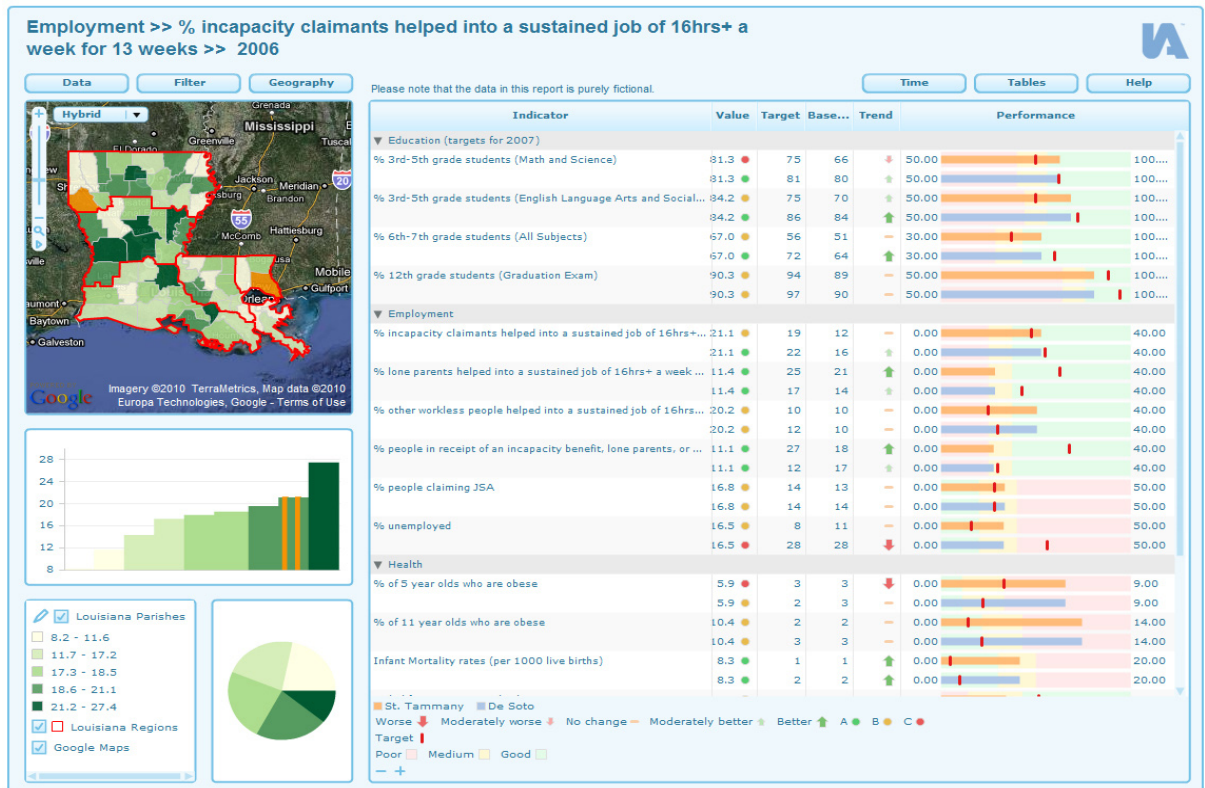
Employment >> % incapacity claimants helped into a sustained job of 16hrs+ a week for 13 weeks >> 2006

Data | Filter | Geography

Please note that the data in this report is purely fictional.

Time | Tables | Help

Hybrid

Grenada
Mississippi
Greenville
Jackson
Meridian
Brandon
Hattiesburg
McComb
Mobile
Gulfport
Baytown
Galveston
Orleans

Imagery ©2010 TerraMetrics, Map data ©2010 Europa Technologies, Google - Terms of Use

Google

| Indicator | Value | Target | Base... | Trend | Performance | |
|---|---|---|---|---|---|---|
| ▼ Education (targets for 2007) | | | | | | |
| % 3rd-5th grade students (Math and Science) | 81.3 | 75 | 66 | | 50.00 | 100.... |
| | 81.3 | 81 | 80 | | 50.00 | 100.... |
| % 3rd-5th grade students (English Language Arts and Social... | 84.2 | 75 | 70 | | 50.00 | 100.... |
| | 84.2 | 86 | 84 | | 50.00 | 100.... |
| % 6th-7th grade students (All Subjects) | 67.0 | 56 | 51 | | 30.00 | 100.... |
| | 67.0 | 72 | 64 | | 30.00 | 100.... |
| % 12th grade students (Graduation Exam) | 90.3 | 94 | 89 | | 50.00 | 100.... |
| | 90.3 | 97 | 90 | | 50.00 | 100.... |
| ▼ Employment | | | | | | |
| % incapacity claimants helped into a sustained job of 16hrs+... | 21.1 | 19 | 12 | | 0.00 | 40.00 |
| | 21.1 | 22 | 16 | | 0.00 | 40.00 |
| % lone parents helped into a sustained job of 16hrs+ a week ... | 11.4 | 25 | 21 | | 0.00 | 40.00 |
| | 11.4 | 17 | 14 | | 0.00 | 40.00 |
| % other workless people helped into a sustained job of 16hrs... | 20.2 | 10 | 10 | | 0.00 | 40.00 |
| | 20.2 | 12 | 10 | | 0.00 | 40.00 |
| % people in receipt of an incapacity benefit, lone parents, or ... | 11.1 | 27 | 18 | | 0.00 | 40.00 |
| | 11.1 | 12 | 17 | | 0.00 | 40.00 |
| % people claiming JSA | 16.8 | 14 | 13 | | 0.00 | 50.00 |
| | 16.8 | 14 | 14 | | 0.00 | 50.00 |
| % unemployed | 16.5 | 8 | 11 | | 0.00 | 50.00 |
| | 16.5 | 28 | 28 | | 0.00 | 50.00 |
| ▼ Health | | | | | | |
| % of 5 year olds who are obese | 5.9 | 3 | 3 | | 0.00 | 9.00 |
| | 5.9 | 2 | 3 | | 0.00 | 9.00 |
| % of 11 year olds who are obese | 10.4 | 2 | 2 | | 0.00 | 14.00 |
| | 10.4 | 3 | 3 | | 0.00 | 14.00 |
| Infant Mortality rates (per 1000 live births) | 8.3 | 1 | 1 | | 0.00 | 20.00 |
| | 8.3 | 2 | 2 | | 0.00 | 20.00 |

28
24
20
16
12
8

Louisiana Parishes
8.2 - 11.6
11.7 - 17.2
17.3 - 18.5
18.6 - 21.1
21.2 - 27.4
Louisiana Regions
Google Maps

St. Tammany De Soto
Worse Moderately worse No change Moderately better Better A B C
Target
Poor Medium Good
− +